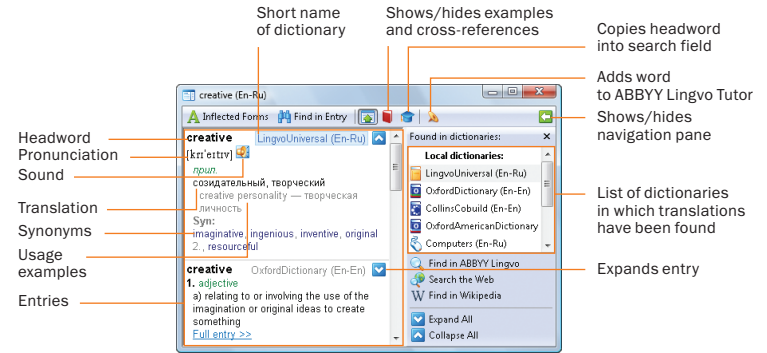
Short name of dictionary

Shows/hides examples and cross-references

Copies headword into search field

Adds word to ABBYY Lingvo Tutor

Shows/hides navigation pane

Headword

Pronunciation

Sound

Translation

Synonyms

Usage examples

Entries

List of dictionaries in which translations have been found

Expands entry

creative (En-Ru)

Inflected Forms

Find in Entry

creative

LingvoUniversal (En-Ru)

[krɪ'eɪtɪv]

прил.

созидательный, творческий

creative personality — творческая личность

Syn:

imaginative, ingenious, inventive, original 2., resourceful

creative

OxfordDictionary (En-En)

1. adjective

a) relating to or involving the use of the imagination or original ideas to create something

Full entry >>

Found in dictionaries:

Local dictionaries:

LingvoUniversal (En-Ru)

OxfordDictionary (En-En)

CollinsCobuild (En-En)

OxfordAmericanDictionary

Computers (En-Ru)

Find in ABBYY Lingvo

Search the Web

Find in Wikipedia

Expand All

Collapse All